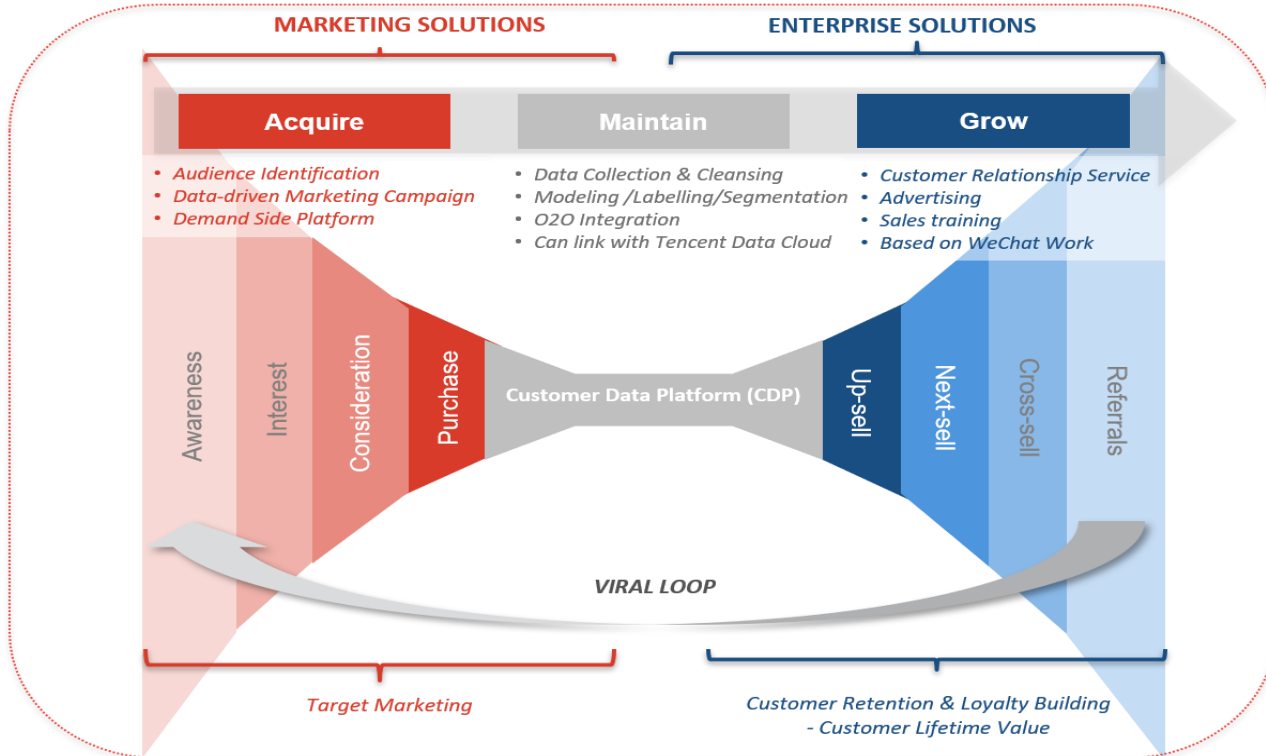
MARKETING SOLUTIONS

ENTERPRISE SOLUTIONS

Acquire

Maintain

Grow

• Audience Identification
• Data-driven Marketing Campaign
• Demand Side Platform

• Data Collection & Cleansing
• Modeling /Labelling/Segmentation
• O2O Integration
• Can link with Tencent Data Cloud

• Customer Relationship Service
• Advertising
• Sales training
• Based on WeChat Work

Awareness

Interest

Consideration

Purchase

Customer Data Platform (CDP)

Up-sell

Next-sell

Cross-sell

Referrals

VIRAL LOOP

Target Marketing

Customer Retention & Loyalty Building
- Customer Lifetime Value